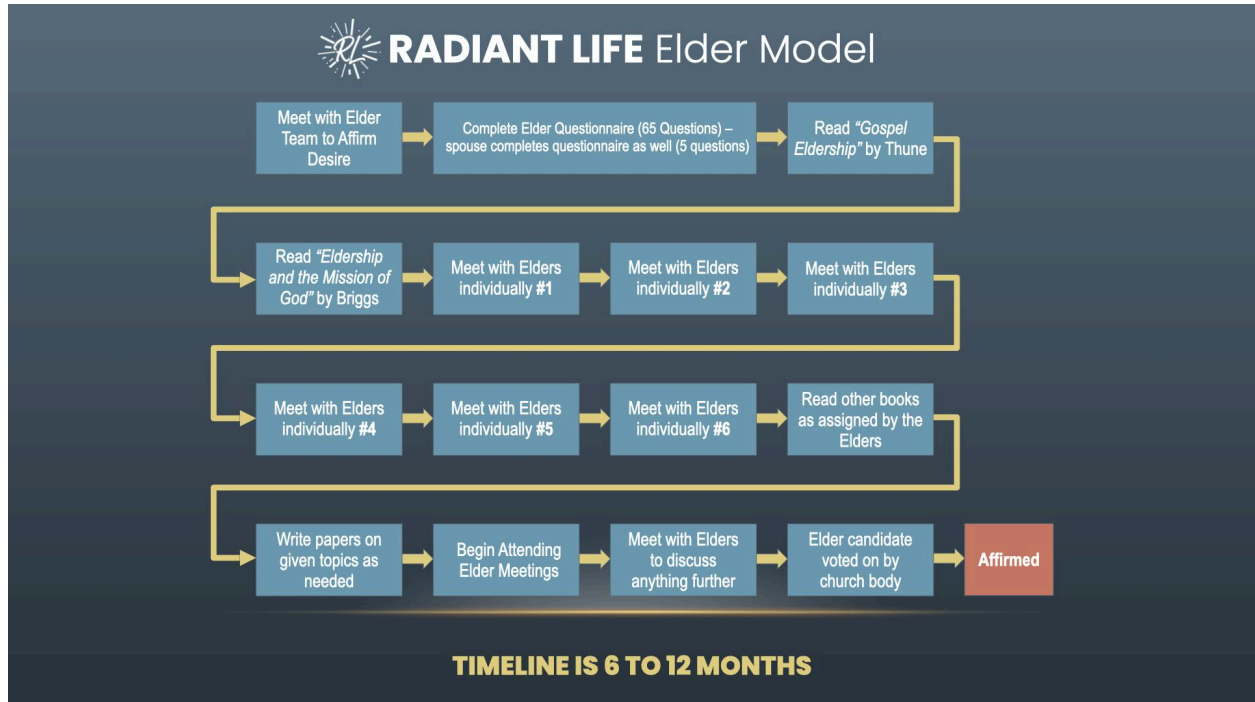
RL RADIANT LIFE Elder Model

Meet with Elder Team to Affirm Desire

Complete Elder Questionnaire (65 Questions) – spouse completes questionnaire as well (5 questions)

Read *"Gospel Eldership"* by Thune

Read *"Eldership and the Mission of God"* by Briggs

Meet with Elders individually **#1**

Meet with Elders individually **#2**

Meet with Elders individually **#3**

Meet with Elders individually **#4**

Meet with Elders individually **#5**

Meet with Elders individually **#6**

Read other books as assigned by the Elders

Write papers on given topics as needed

Begin Attending Elder Meetings

Meet with Elders to discuss anything further

Elder candidate voted on by church body

Affirmed

TIMELINE IS 6 TO 12 MONTHS